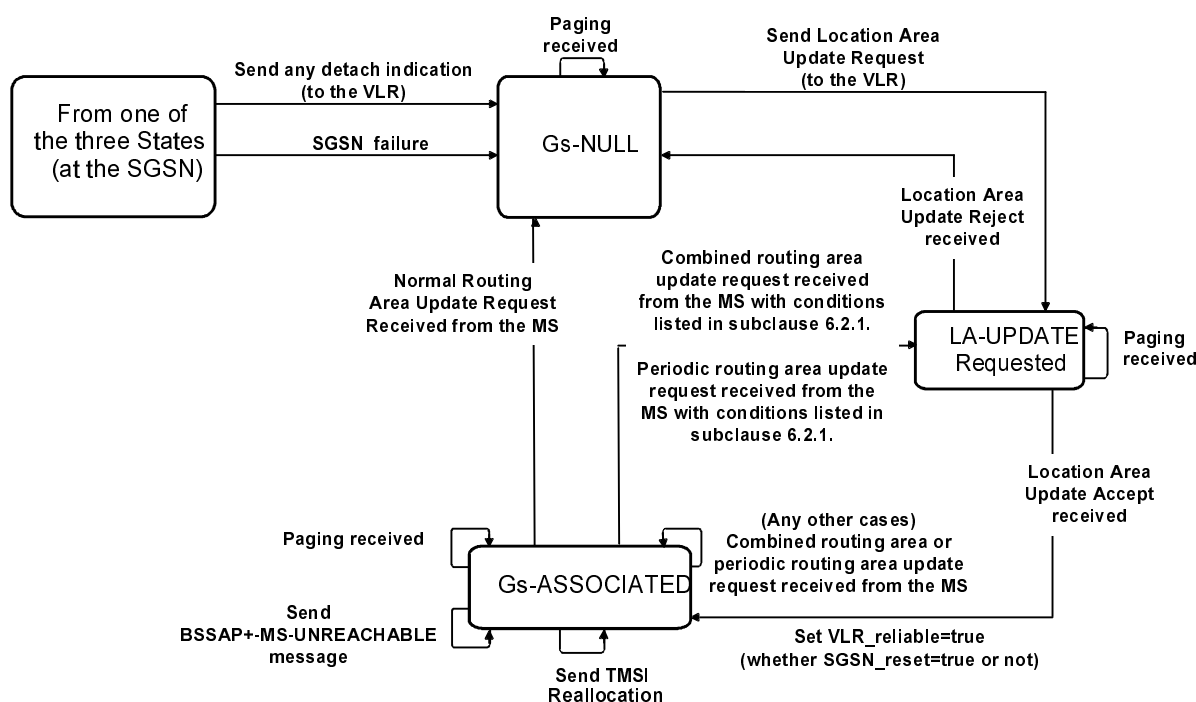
From one of the three States (at the SGSN)

Send any detach indication (to the VLR)

SGSN failure

Paging received

Gs-NULL

Send Location Area Update Request (to the VLR)

Location Area Update Reject received

Normal Routing Area Update Request Received from the MS

Combined routing area update request received from the MS with conditions listed in subclause 6.2.1.

Periodic routing area update request received from the MS with conditions listed in subclause 6.2.1.

LA-UPDATE Requested

Paging received

Location Area Update Accept received

Paging received

Gs-ASSOCIATED

(Any other cases) Combined routing area or periodic routing area update request received from the MS

Send BSSAP+-MS-UNREACHABLE message

Send TMSI Reallocation

Set VLR_reliable=true (whether SGSN_reset=true or not)